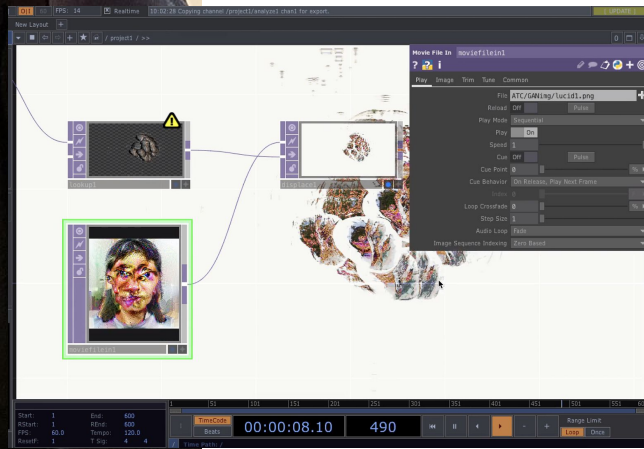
FPS: 34 Realtime 10:02:28 Copying channel /project1/analyze1 chan1 for export.
UPDATE
New Layout +
/ project1 / >>
lookup1
displace1
moviefilein1
Movie File In moviefilein1
Play Image Trim Tune Common
File ATC/GANimg/lucid1.png
Reload Off Pulse
Play Mode Sequential
Play On
Speed 1
Cue Off Pulse
Cue Point 0
Cue Behavior On Release, Play Next Frame
Index 0
Loop Crossfade 0
Step Size 1
Audio Loop Fade
Image Sequence Indexing Zero Based
1 51 101 151 201 251 301 351 401 451 501 551
Start: 1 End: 600
RStart: 1 REnd: 600
FPS: 60.0 Tempo: 120.0
ResetF: 1 T Sig: 4 4
TimeCode Beats
00:00:08.10
490
Range Limit
Loop Once
Time Path: /